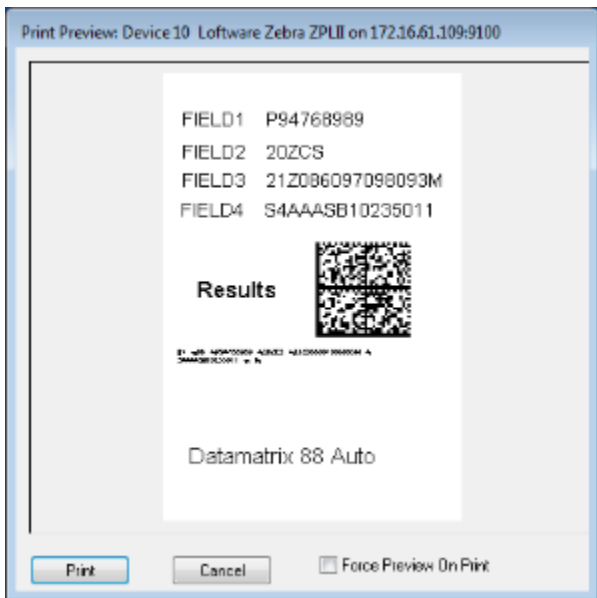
Print Preview: Device 10 Loftware Zebra ZPLII on 172.16.61.109:9100

FIELD1 P94768989
FIELD2 20ZCS
FIELD3 21Z086097098093M
FIELD4 S4AAASB10235011

Results

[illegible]

Datamatrix 88 Auto

Print
Cancel
Force Preview On Print